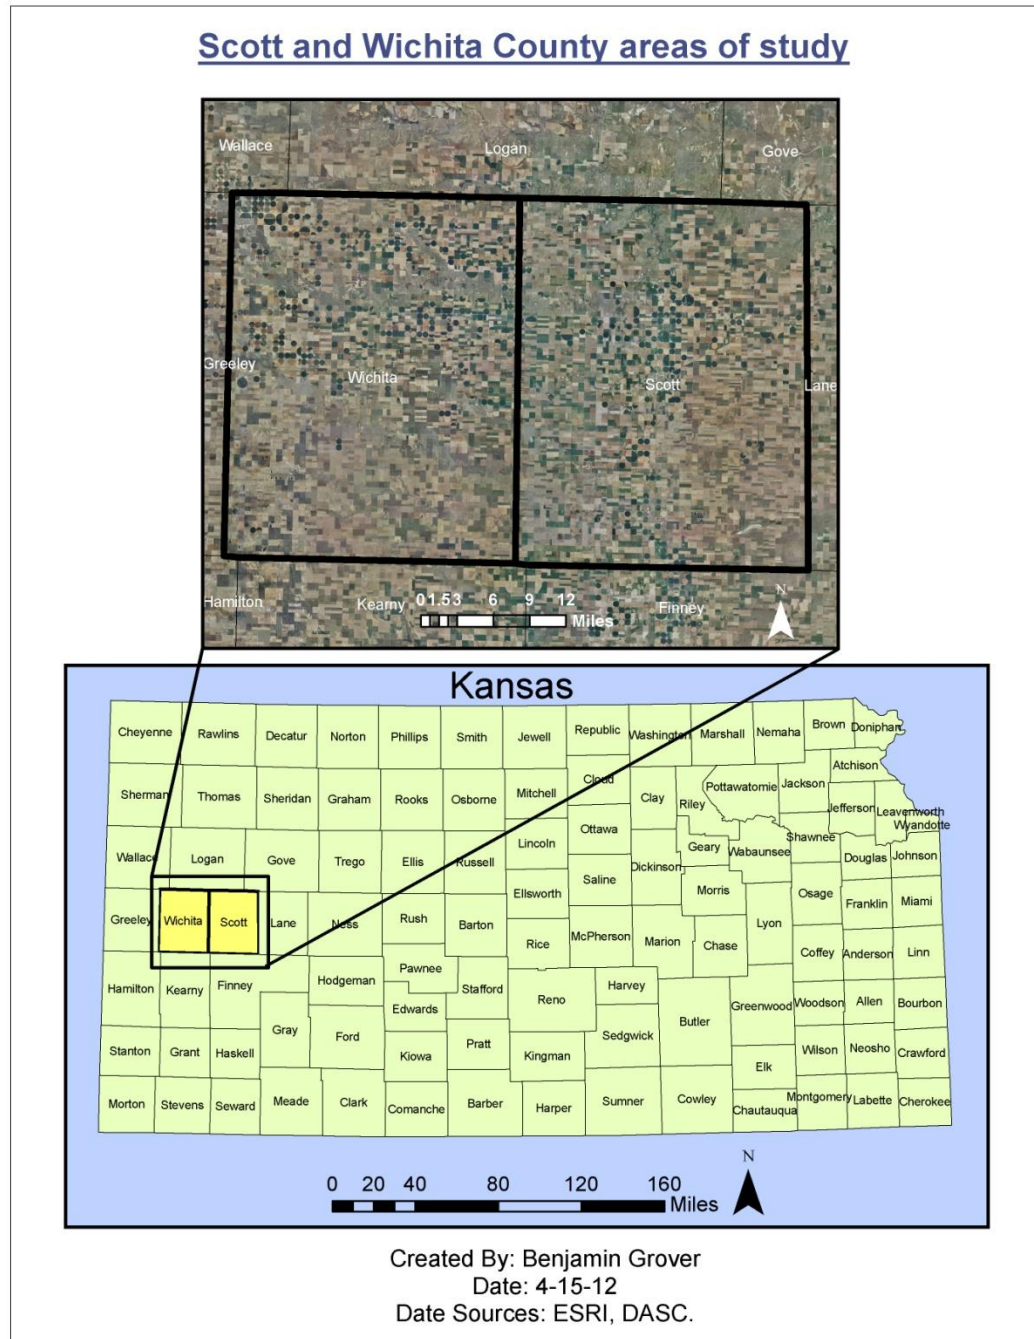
Scott and Wichita County areas of study

Wallace
Logan
Gove
Greeley
Wichita
Scott
Lane
Hamilton
Kearny
0 1.5 3 6 9 12
Miles
Finney
N

Kansas

Cheyenne
Rawlins
Decatur
Norton
Phillips
Smith
Jewell
Republic
Washington
Marshall
Nemaha
Brown
Doniphan
Sherman
Thomas
Sheridan
Graham
Rooks
Osborne
Mitchell
Cloud
Clay
Riley
Pottawatomie
Jackson
Atchison
Jefferson
Leavenworth
Wyandotte
Wallace
Logan
Gove
Trego
Ellis
Russell
Lincoln
Ottawa
Geary
Wabaunsee
Shawnee
Douglas
Johnson
Dickinson
Saline
Ellsworth
Morris
Osage
Franklin
Miami
Greeley
Wichita
Scott
Lane
Ness
Rush
Barton
Rice
McPherson
Marion
Chase
Lyon
Coffey
Anderson
Linn
Hamilton
Kearny
Finney
Hodgeman
Pawnee
Stafford
Reno
Harvey
Greenwood
Woodson
Allen
Bourbon
Edwards
Butler
Gray
Ford
Pratt
Sedgwick
Stanton
Grant
Haskell
Kiowa
Kingman
Elk
Wilson
Neosho
Crawford
Morton
Stevens
Seward
Meade
Clark
Comanche
Barber
Harper
Sumner
Cowley
Montgomery
Chautauqua
Labette
Cherokee

0 20 40 80 120 160
Miles
N

Created By: Benjamin Grover
Date: 4-15-12
Date Sources: ESRI, DASC.